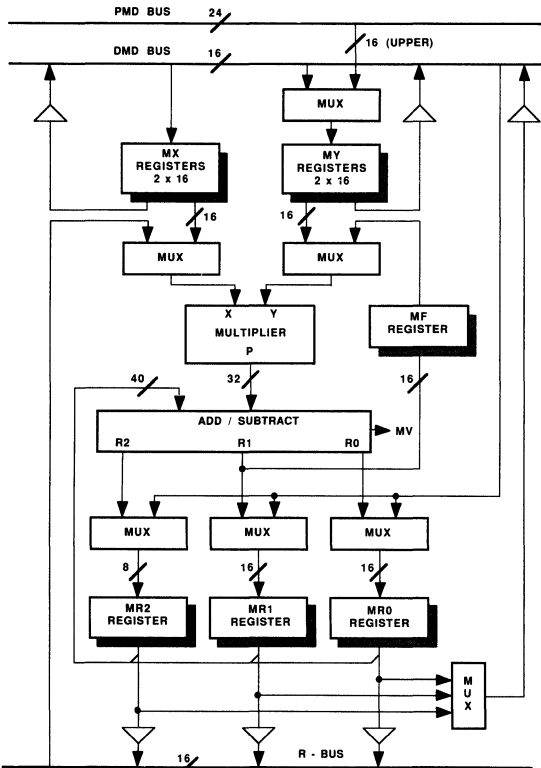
PMD BUS
24
DMD BUS
16
16 (UPPER)
MUX
MX REGISTERS 2 x 16
MY REGISTERS 2 x 16
16
16
MUX
MUX
X
Y
MULTIPLIER
P
MF REGISTER
40
32
16
ADD / SUBTRACT
R2
R1
R0
MV
MUX
MUX
MUX
8
16
16
MR2 REGISTER
MR1 REGISTER
MR0 REGISTER
MUX
16
R - BUS